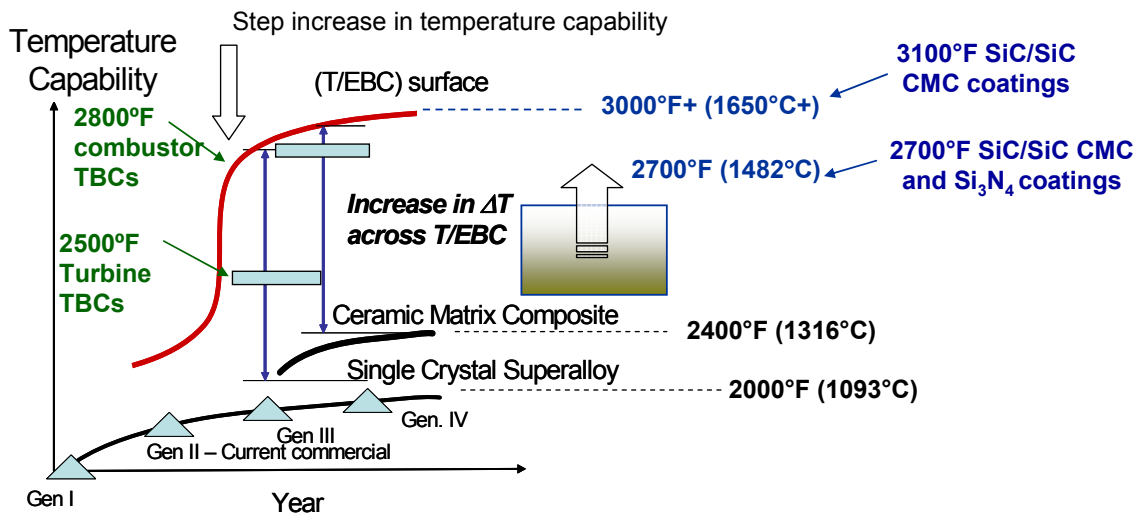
Step increase in temperature capability

Temperature Capability

(T/EBC) surface

3100°F SiC/SiC CMC coatings

3000°F+ (1650°C+)

2800ºF combustor TBCs

2700°F (1482°C)

2700°F SiC/SiC CMC and $Si_3N_4$ coatings

Increase in $\Delta T$ across T/EBC

2500ºF Turbine TBCs

Ceramic Matrix Composite

2400°F (1316°C)

Single Crystal Superalloy

2000°F (1093°C)

Gen. IV

Gen III

Gen II – Current commercial

Gen I

Year